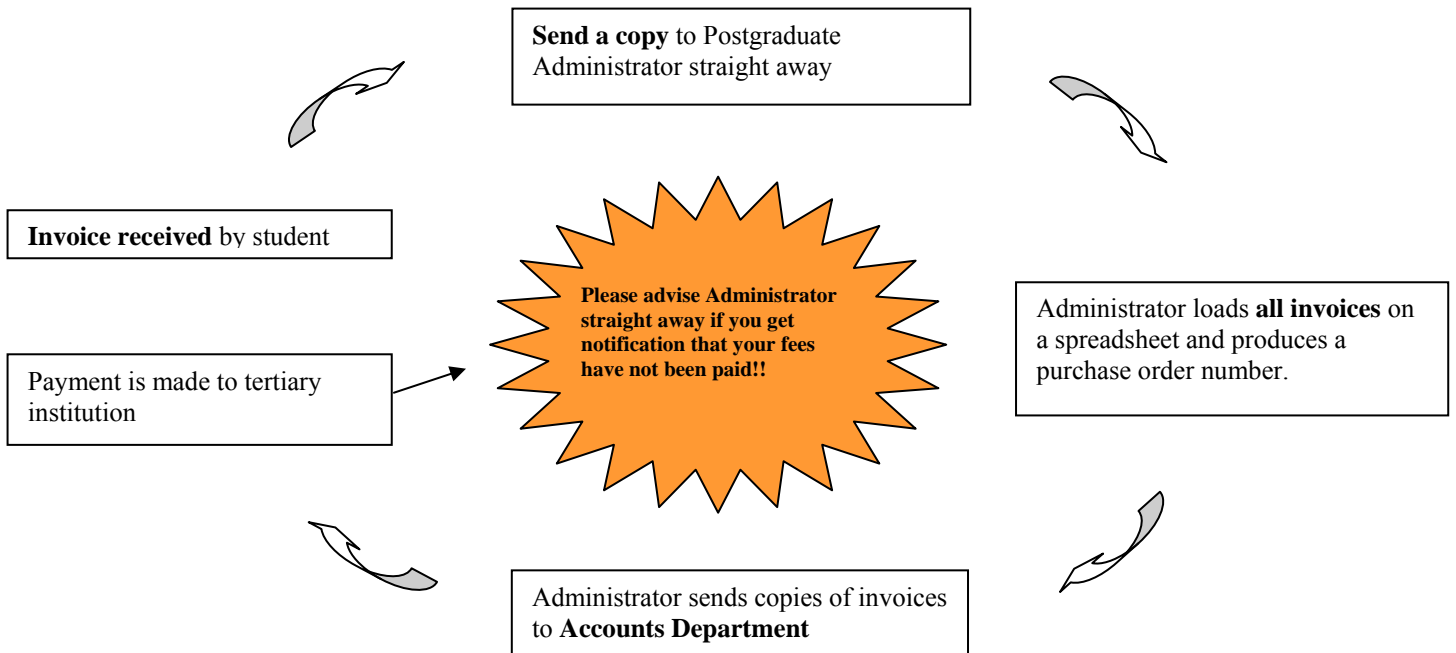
Send a copy to Postgraduate Administrator straight away

Administrator loads all invoices on a spreadsheet and produces a purchase order number.

Administrator sends copies of invoices to Accounts Department

Payment is made to tertiary institution

Invoice received by student

Please advise Administrator straight away if you get notification that your fees have not been paid!!